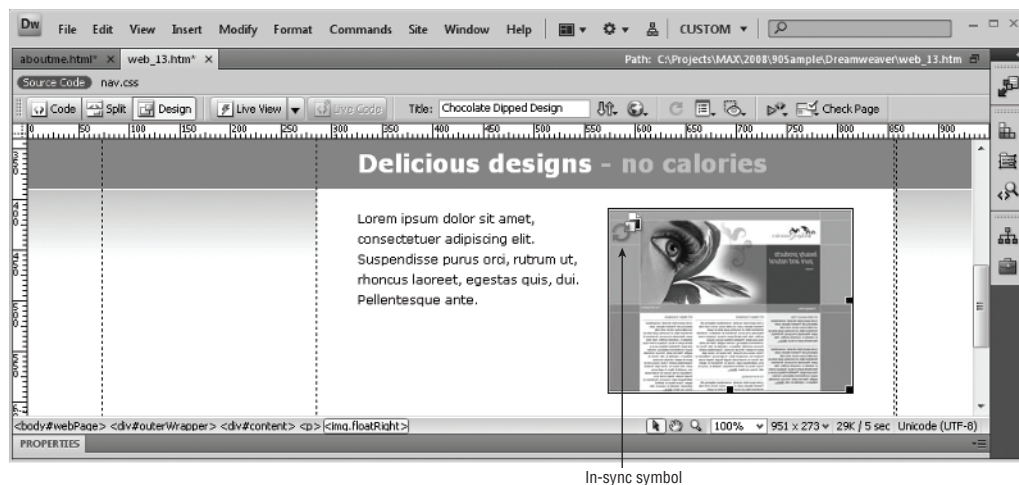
Dw File Edit View Insert Modify Format Commands Site Window Help CUSTOM ▾

aboutme.html* × web_13.htm* ×

Path: C:\Projects\MAX\2008\905ample\Dreamweaver\web_13.htm

Source Code nav.css

Code Split Design Live View ▾ Live Code Title: Chocolate Dipped Design Check Page

0 50 100 150 200 250 300 350 400 450 500 550 600 650 700 750 800 850 900

Delicious designs - no calories

Lorem ipsum dolor sit amet, consectetuer adipiscing elit. Suspendisse purus orci, rutrum ut, rhoncus laoreet, egestas quis, dui. Pellentesque ante.

<body#webPage> <div#outerWrapper> <div#content> <p> <img.floatRight>

100% ▾ 951 x 273 ▾ 29K / 5 sec Unicode (UTF-8)

PROPERTIES

In-sync symbol